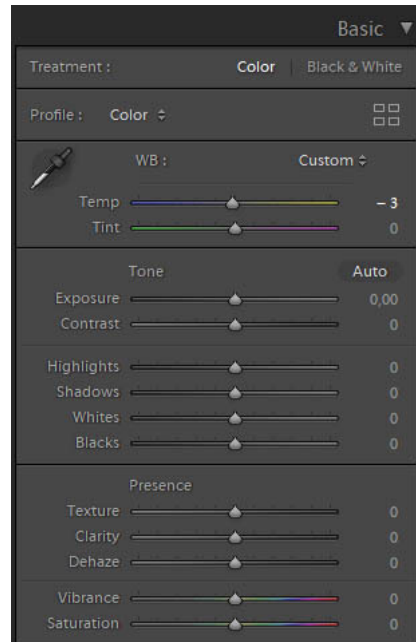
Basic

Treatment : Color | Black & White

Profile : Color ⇕

WB : Custom ⇕

Temp – 3
Tint 0

Tone Auto

Exposure 0,00
Contrast 0

Highlights 0
Shadows 0
Whites 0
Blacks 0

Presence

Texture 0
Clarity 0
Dehaze 0

Vibrance 0
Saturation 0